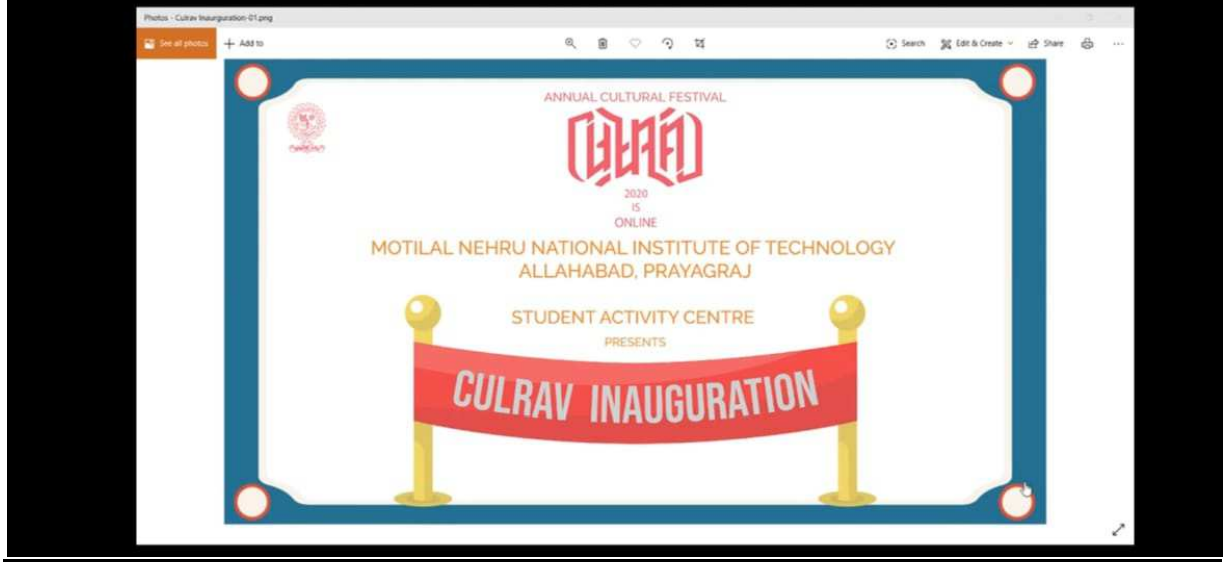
Photos - Culrav Inauguration-01.png

See all photos
Add to

Search
Edit & Create
Share

ANNUAL CULTURAL FESTIVAL

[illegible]

2020
IS
ONLINE

MOTILAL NEHRU NATIONAL INSTITUTE OF TECHNOLOGY
ALLAHABAD, PRAYAGRAJ

STUDENT ACTIVITY CENTRE
PRESENTS

CULRAV INAUGURATION